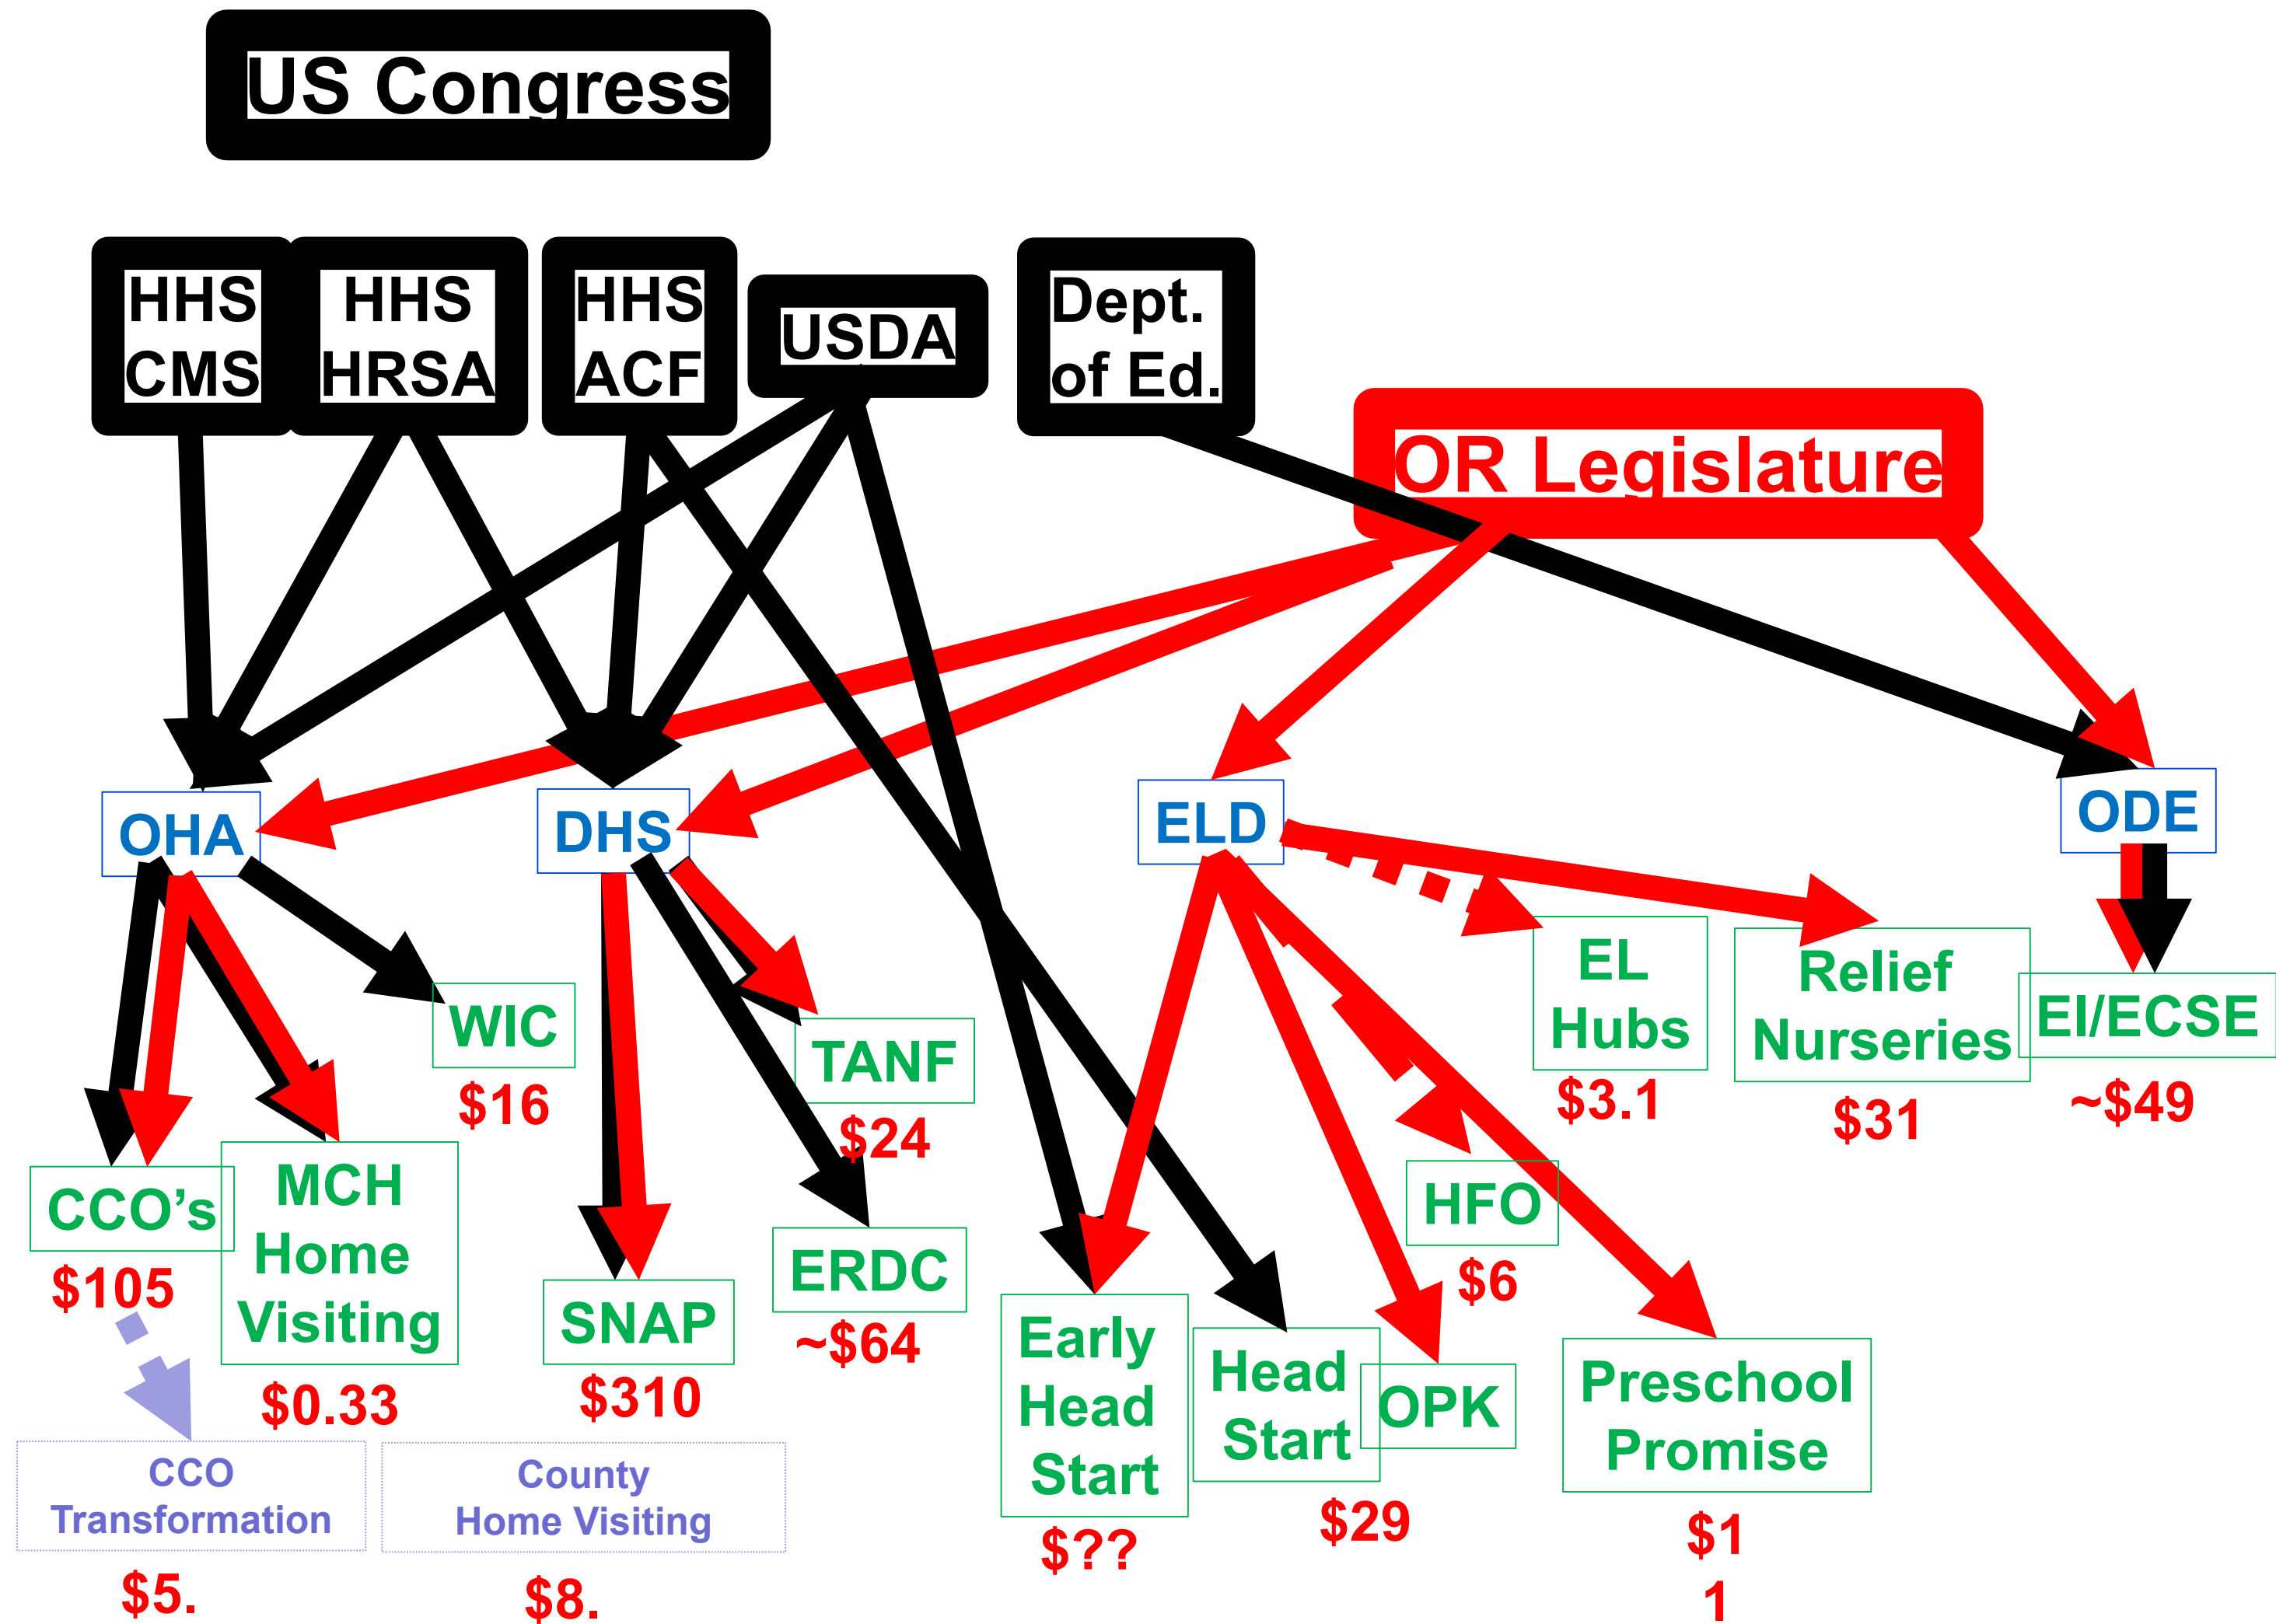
US Congress

HHS CMS

HHS HRSA

HHS ACF

USDA

Dept. of Ed.

OR Legislature

OHA

DHS

ELD

ODE

CCO's
$105

MCH Home Visiting
$0.33

WIC
$16

SNAP
$310

TANF
$24

ERDC
~$64

Early Head Start
$??

Head Start
$29

OPK

HFO
$6

EL Hubs
$3.1

Relief Nurseries
$31

EI/ECSE
~$49

Preschool Promise
$1
1

CCO Transformation
$5.

County Home Visiting
$8.